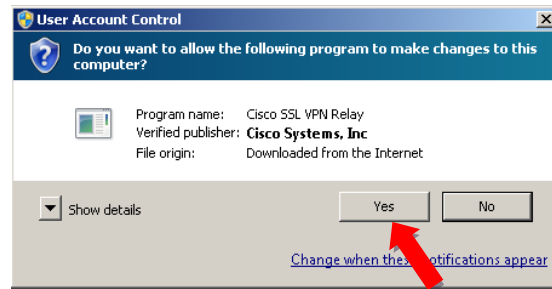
User Account Control

Do you want to allow the following program to make changes to this computer?

Program name: Cisco SSL VPN Relay
Verified publisher: Cisco Systems, Inc
File origin: Downloaded from the Internet

Show details

Yes

No

Change when the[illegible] notifications appear